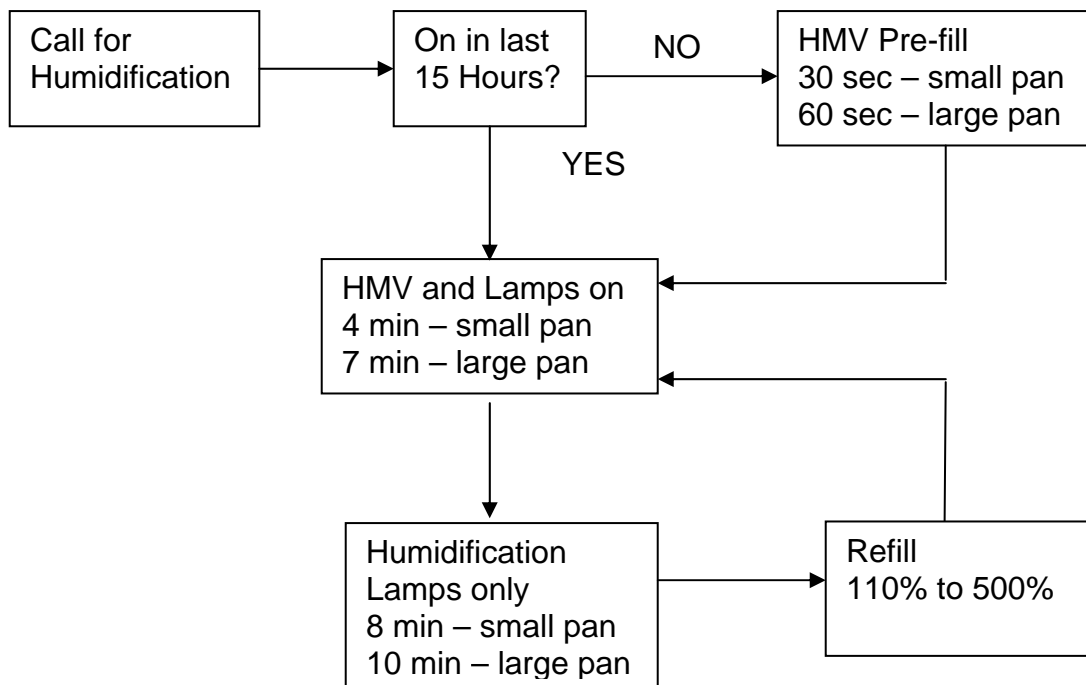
Call for Humidification

On in last 15 Hours?

NO

HMV Pre-fill
30 sec – small pan
60 sec – large pan

YES

HMV and Lamps on
4 min – small pan
7 min – large pan

Humidification Lamps only
8 min – small pan
10 min – large pan

Refill
110% to 500%